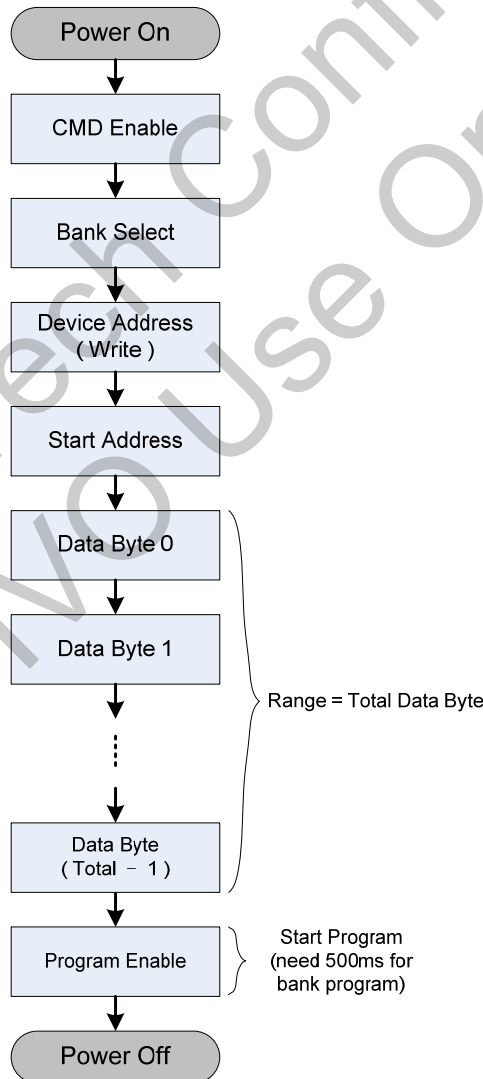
Power On

CMD Enable

Bank Select

Device Address ( Write )

Start Address

Data Byte 0

Data Byte 1

⋮

Data Byte ( Total – 1 )

Range = Total Data Byte

Program Enable

Start Program (need 500ms for bank program)

Power Off